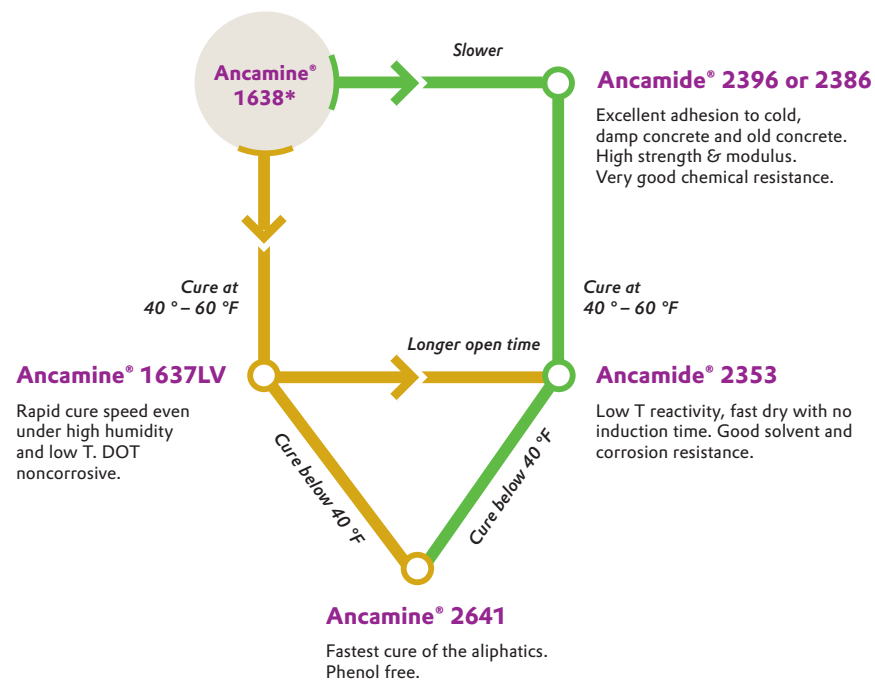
Ancamine® 1638*

Slower

Ancamide® 2396 or 2386

Excellent adhesion to cold, damp concrete and old concrete. High strength & modulus. Very good chemical resistance.

Cure at 40 °– 60 °F

Cure at 40 °– 60 °F

Longer open time

Ancamine® 1637LV

Rapid cure speed even under high humidity and low T. DOT noncorrosive.

Ancamide® 2353

Low T reactivity, fast dry with no induction time. Good solvent and corrosion resistance.

Cure below 40 °F

Cure below 40 °F

Ancamine® 2641

Fastest cure of the aliphatics. Phenol free.